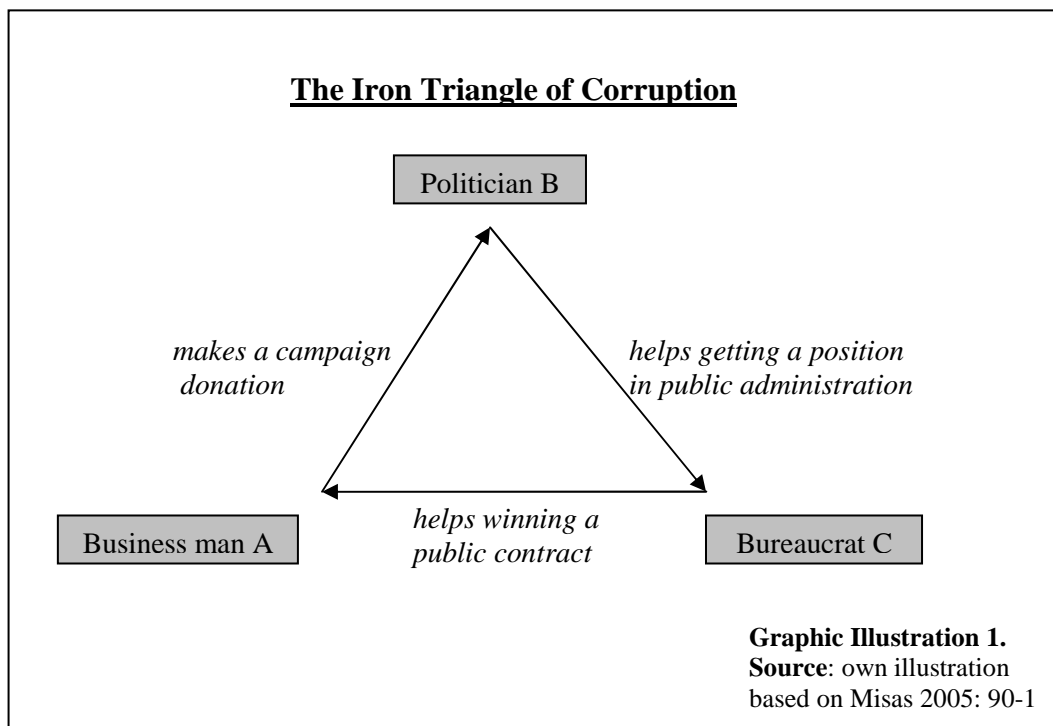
The Iron Triangle of Corruption

Politician B

makes a campaign donation

helps getting a position in public administration

Business man A

helps winning a public contract

Bureaucrat C

**Graphic Illustration 1.**
**Source**: own illustration based on Misas 2005: 90-1